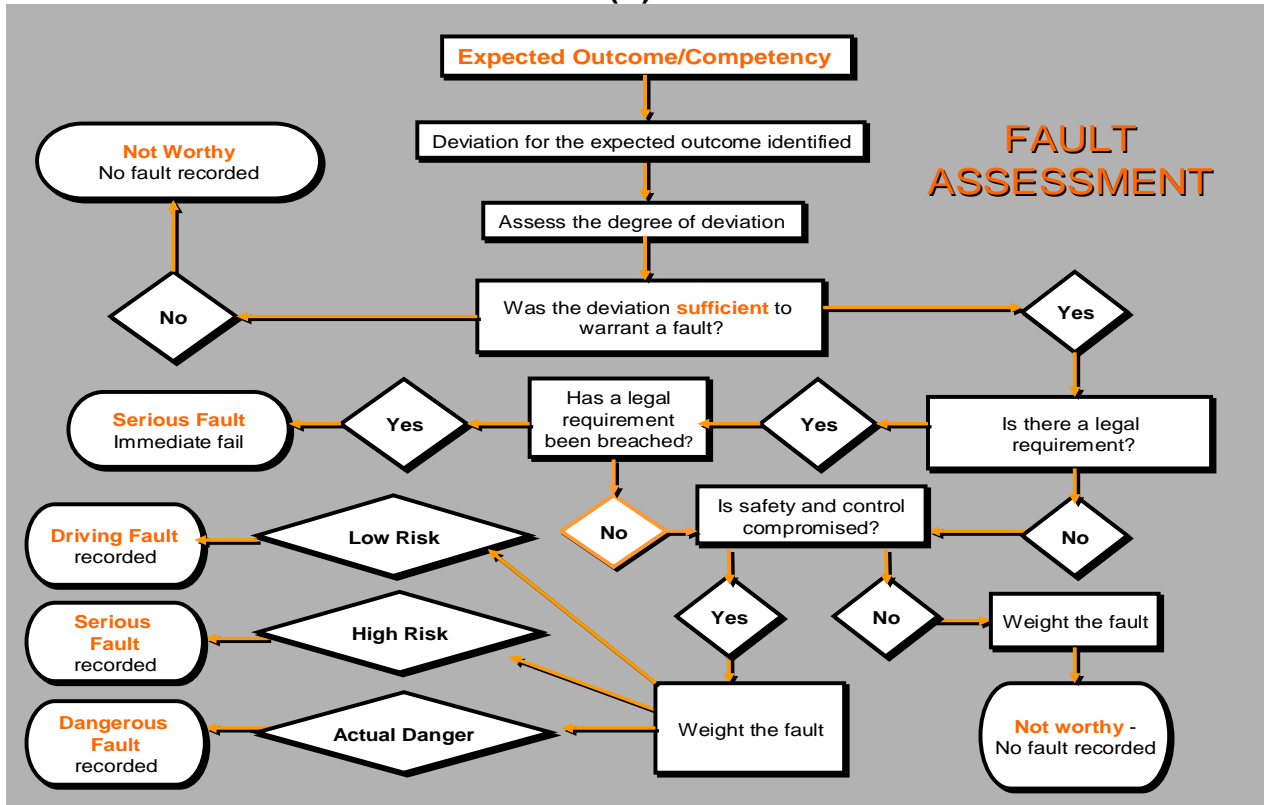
Expected Outcome/Competency

Deviation for the expected outcome identified

FAULT ASSESSMENT

Not Worthy
No fault recorded

Assess the degree of deviation

No

Was the deviation sufficient to warrant a fault?

Yes

Serious Fault
Immediate fail

Yes

Has a legal requirement been breached?

Yes

Is there a legal requirement?

No

Is safety and control compromised?

No

Driving Fault
recorded

Low Risk

Serious Fault
recorded

High Risk

Yes

No

Weight the fault

Dangerous Fault
recorded

Actual Danger

Weight the fault

Not worthy -
No fault recorded